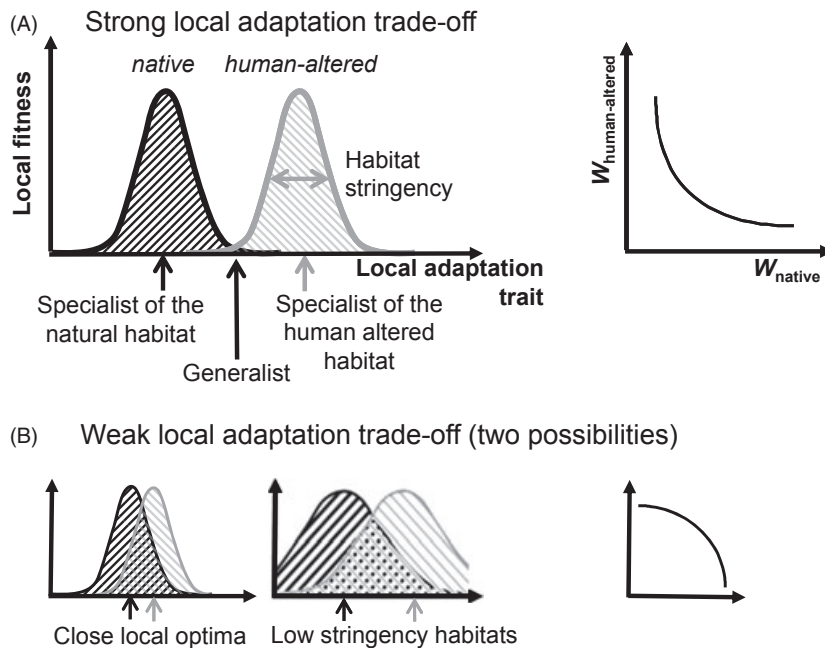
(A) Strong local adaptation trade-off

native human-altered

Local fitness

Habitat stringency

Local adaptation trait

Specialist of the natural habitat

Generalist

Specialist of the human altered habitat

$W_{\text{human-altered}}$

$W_{\text{native}}$

(B) Weak local adaptation trade-off (two possibilities)

Close local optima

Low stringency habitats